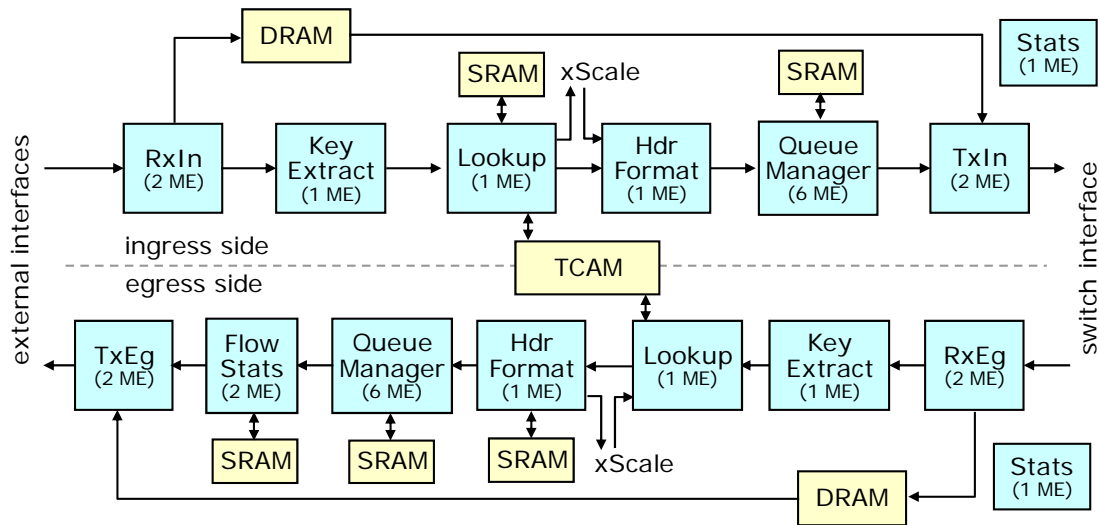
DRAM

Stats
(1 ME)

SRAM

xScale

SRAM

external interfaces

RxIn
(2 ME)

Key
Extract
(1 ME)

Lookup
(1 ME)

Hdr
Format
(1 ME)

Queue
Manager
(6 ME)

TxIn
(2 ME)

switch interface

ingress side

TCAM

egress side

TxEg
(2 ME)

Flow
Stats
(2 ME)

Queue
Manager
(6 ME)

Hdr
Format
(1 ME)

Lookup
(1 ME)

Key
Extract
(1 ME)

RxEg
(2 ME)

SRAM

SRAM

SRAM

xScale

Stats
(1 ME)

DRAM